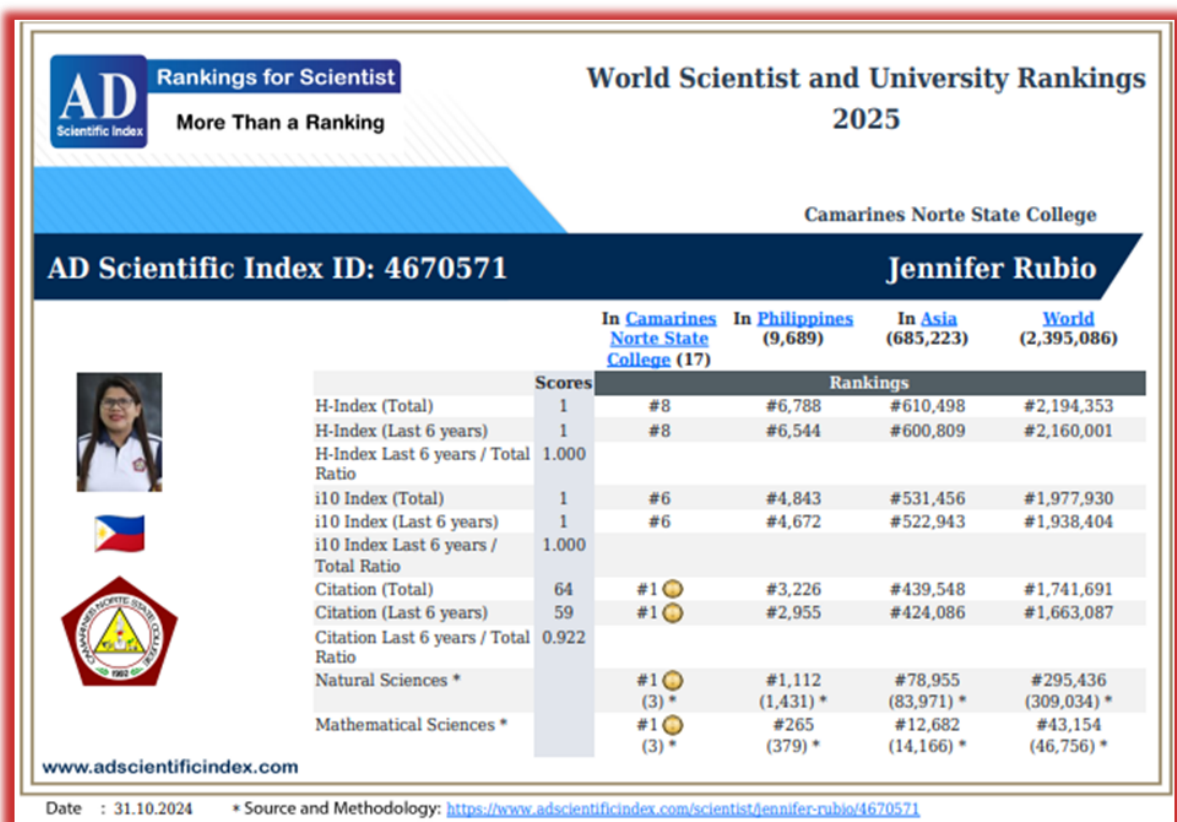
AD
Scientific Index
Rankings for Scientist
More Than a Ranking

World Scientist and University Rankings 2025

Camarines Norte State College

AD Scientific Index ID: 4670571

Jennifer Rubio

| | Scores | In Camarines Norte State College (17) | In Philippines (9,689) | In Asia (685,223) | World (2,395,086) |
|---|---|---|---|---|---|
| | | Rankings | | | |
| H-Index (Total) | 1 | #8 | #6,788 | #610,498 | #2,194,353 |
| H-Index (Last 6 years) | 1 | #8 | #6,544 | #600,809 | #2,160,001 |
| H-Index Last 6 years / Total Ratio | 1.000 | | | | |
| i10 Index (Total) | 1 | #6 | #4,843 | #531,456 | #1,977,930 |
| i10 Index (Last 6 years) | 1 | #6 | #4,672 | #522,943 | #1,938,404 |
| i10 Index Last 6 years / Total Ratio | 1.000 | | | | |
| Citation (Total) | 64 | #1 | #3,226 | #439,548 | #1,741,691 |
| Citation (Last 6 years) | 59 | #1 | #2,955 | #424,086 | #1,663,087 |
| Citation Last 6 years / Total Ratio | 0.922 | | | | |
| Natural Sciences * | | #1 (3) * | #1,112 (1,431) * | #78,955 (83,971) * | #295,436 (309,034) * |
| Mathematical Sciences * | | #1 (3) * | #265 (379) * | #12,682 (14,166) * | #43,154 (46,756) * |

CAMARINES NORTE STATE COLLEGE 1992

www.adscientificindex.com

Date : 31.10.2024 * Source and Methodology: https://www.adscientificindex.com/scientist/jennifer-rubio/4670571